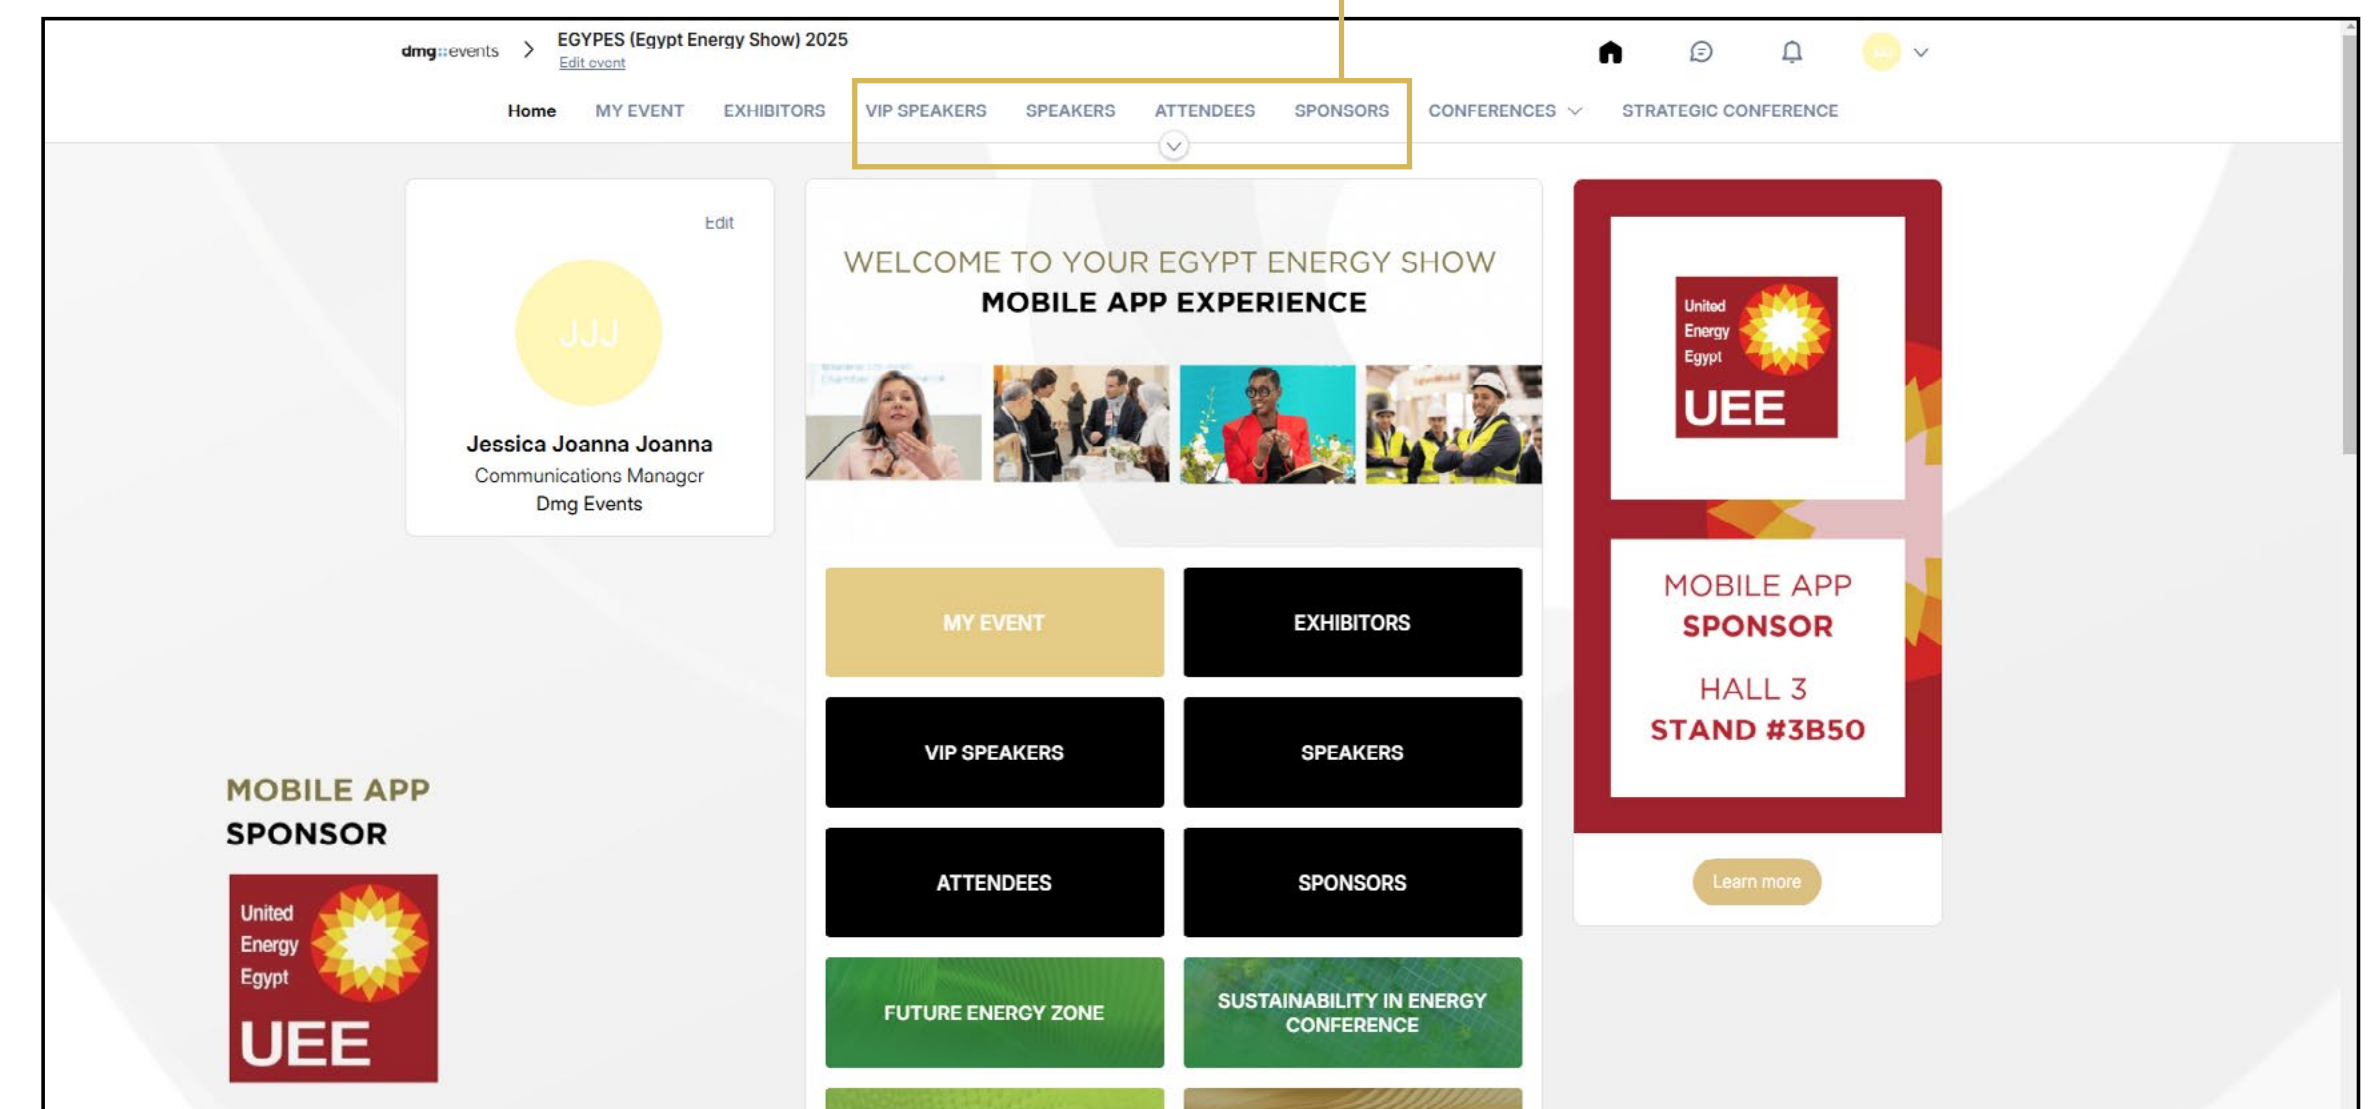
dmg::events > EGYPES (Egypt Energy Show) 2025
Edit event

Home MY EVENT EXHIBITORS VIP SPEAKERS SPEAKERS ATTENDEES SPONSORS CONFERENCES STRATEGIC CONFERENCE

Edit

JJJ

Jessica Joanna Joanna
Communications Manager
Dmg Events

WELCOME TO YOUR EGYPT ENERGY SHOW
MOBILE APP EXPERIENCE

MY EVENT
EXHIBITORS
VIP SPEAKERS
SPEAKERS
ATTENDEES
SPONSORS
FUTURE ENERGY ZONE
SUSTAINABILITY IN ENERGY CONFERENCE

United Energy Egypt
UEE

MOBILE APP
SPONSOR
HALL 3
STAND #3B50

Learn more

MOBILE APP
SPONSOR

United Energy Egypt
UEE